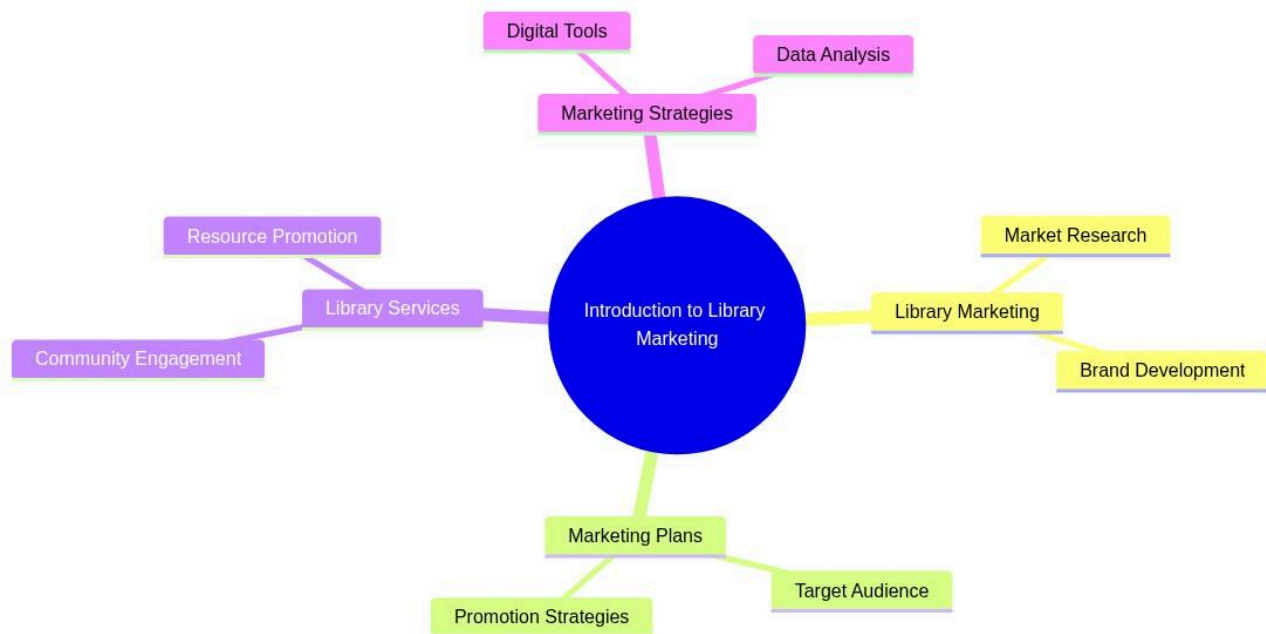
Digital Tools

Data Analysis

Marketing Strategies

Resource Promotion

Library Services

Community Engagement

Introduction to Library Marketing

Market Research

Library Marketing

Brand Development

Marketing Plans

Target Audience

Promotion Strategies